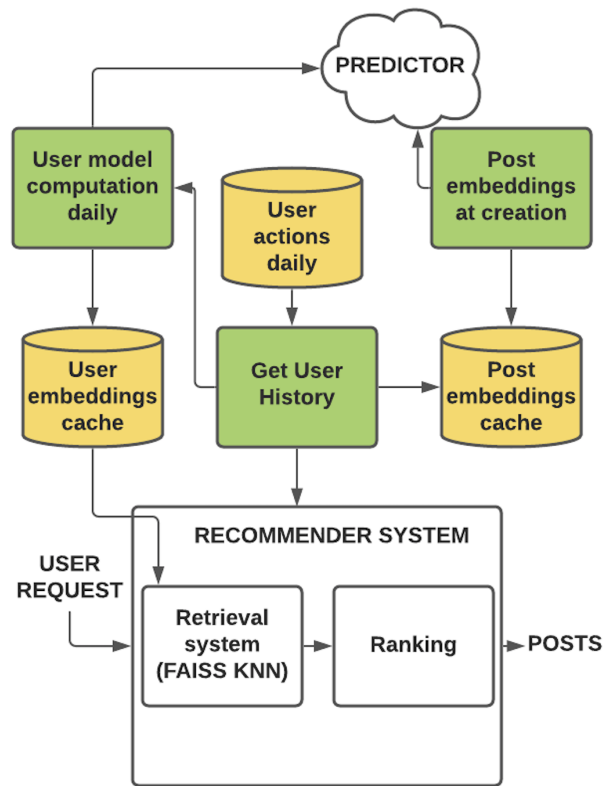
PREDICTOR

User model computation daily

User actions daily

Post embeddings at creation

User embeddings cache

Get User History

Post embeddings cache

RECOMMENDER SYSTEM

USER REQUEST

Retrieval system (FAISS KNN)

Ranking

POSTS